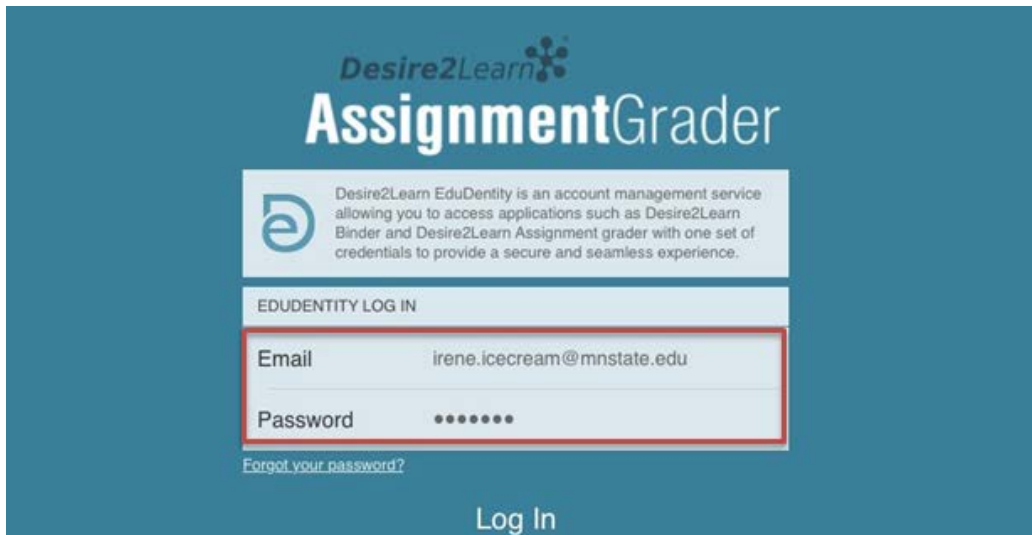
Desire2Learn

AssignmentGrader

Desire2Learn EduDentity is an account management service allowing you to access applications such as Desire2Learn Binder and Desire2Learn Assignment grader with one set of credentials to provide a secure and seamless experience.

EDUDENTITY LOG IN

Email irene.icecream@mnstate.edu

Password •••••••

Forgot your password?

Log In